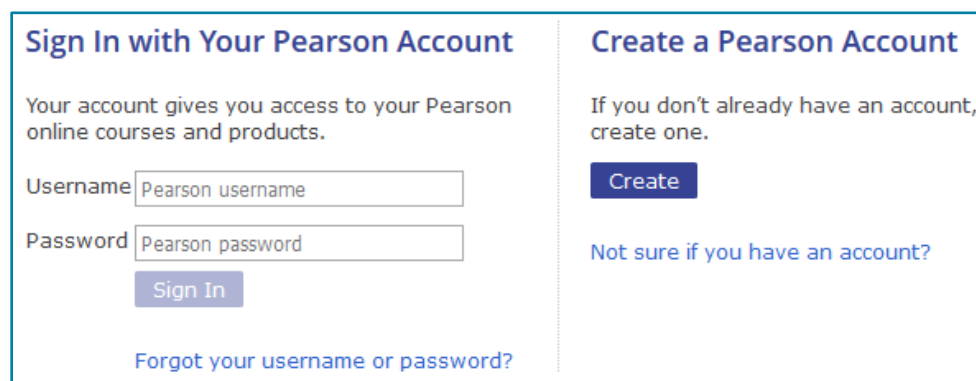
Sign In with Your Pearson Account

Your account gives you access to your Pearson online courses and products.

Username Pearson username

Password Pearson password

Sign In

Forgot your username or password?

Create a Pearson Account

If you don't already have an account, create one.

Create

Not sure if you have an account?